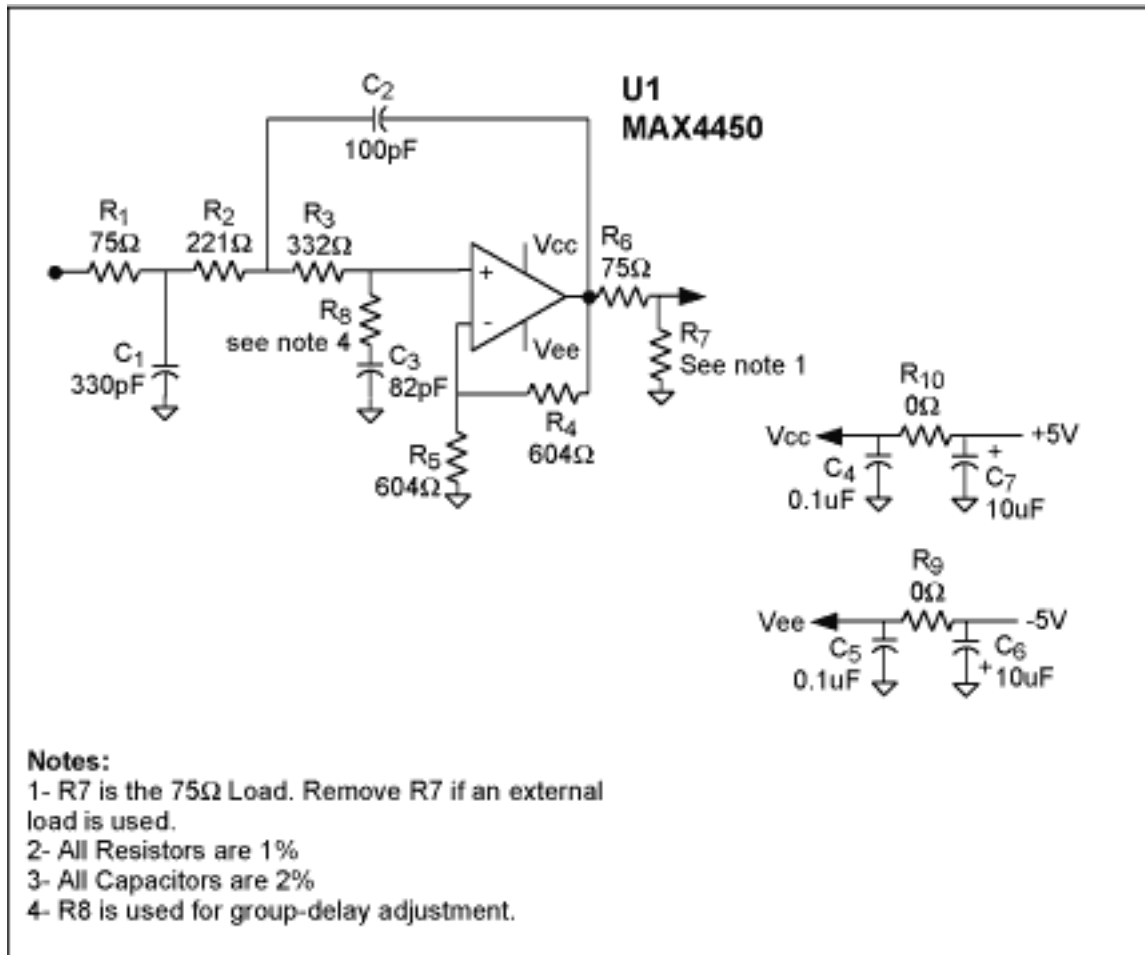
$C_2$
100pF

U1
MAX4450

$R_1$
75Ω

$R_2$
221Ω

$R_3$
332Ω

Vcc

+

-

Vee

$R_6$
75Ω

$R_8$
see note 4

$C_3$
82pF

$C_1$
330pF

$R_7$
See note 1

$R_4$
604Ω

$R_5$
604Ω

$R_{10}$
0Ω

Vcc

+5V

$C_4$
0.1uF

+
$C_7$
10uF

$R_9$
0Ω

Vee

-5V

$C_5$
0.1uF

$C_6$
+
10uF

Notes:
1- R7 is the 75Ω Load. Remove R7 if an external load is used.
2- All Resistors are 1%
3- All Capacitors are 2%
4- R8 is used for group-delay adjustment.